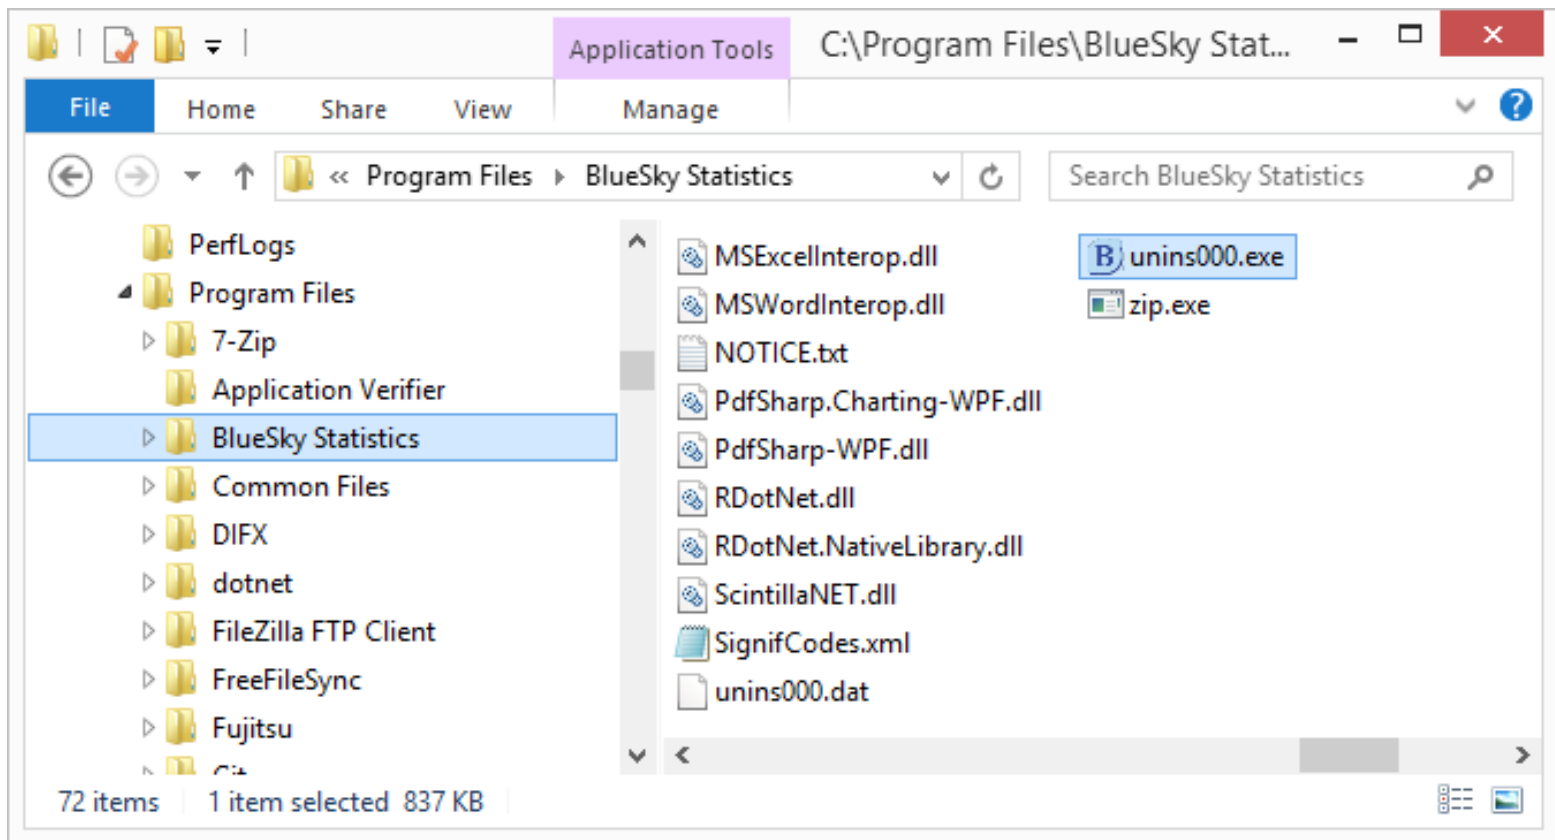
Application Tools C:\Program Files\BlueSky Stat...

File Home Share View Manage

« Program Files ▸ BlueSky Statistics

Search BlueSky Statistics

PerfLogs
Program Files
7-Zip
Application Verifier
BlueSky Statistics
Common Files
DIFX
dotnet
FileZilla FTP Client
FreeFileSync
Fujitsu
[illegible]

MSExcelInterop.dll
MSWordInterop.dll
NOTICE.txt
PdfSharp.Charting-WPF.dll
PdfSharp-WPF.dll
RDotNet.dll
RDotNet.NativeLibrary.dll
ScintillaNET.dll
SignifCodes.xml
unins000.dat
unins000.exe
zip.exe

72 items 1 item selected 837 KB